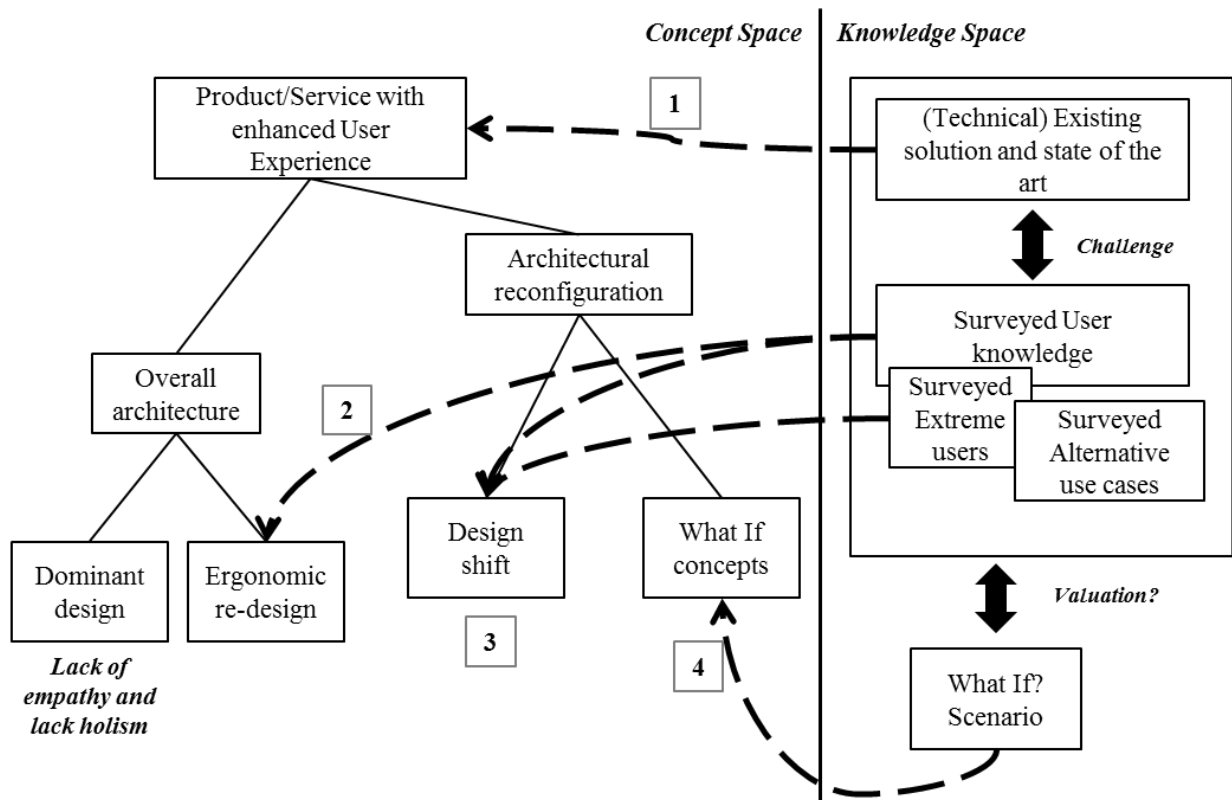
Concept Space

Knowledge Space

Product/Service with enhanced User Experience

1

(Technical) Existing solution and state of the art

Challenge

Architectural reconfiguration

Surveyed User knowledge

Overall architecture

2

Surveyed Extreme users

Surveyed Alternative use cases

Design shift

What If concepts

Dominant design

Ergonomic re-design

Valuation?

3

4

Lack of empathy and lack holism

What If? Scenario